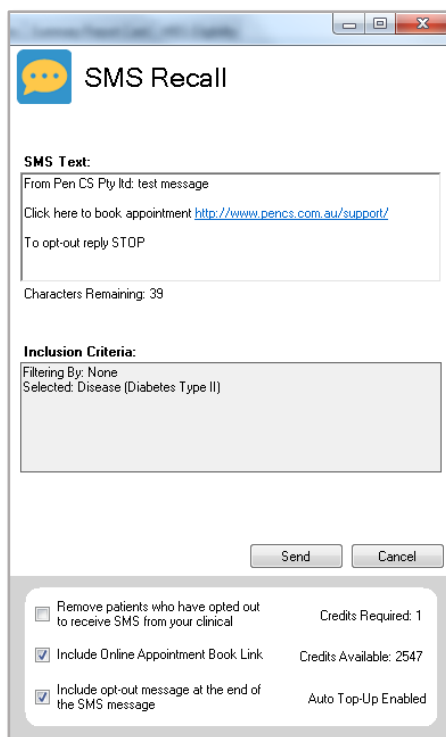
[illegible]

SMS Recall

SMS Text:

From Pen CS Pty ltd: test message

Click here to book appointment http://www.pencs.com.au/support/

To opt-out reply STOP

Characters Remaining: 39

Inclusion Criteria:

Filtering By: None
Selected: Disease (Diabetes Type II)

Send Cancel

Remove patients who have opted out to receive SMS from your clinical

Credits Required: 1

Include Online Appointment Book Link

Credits Available: 2547

Include opt-out message at the end of the SMS message

Auto Top-Up Enabled